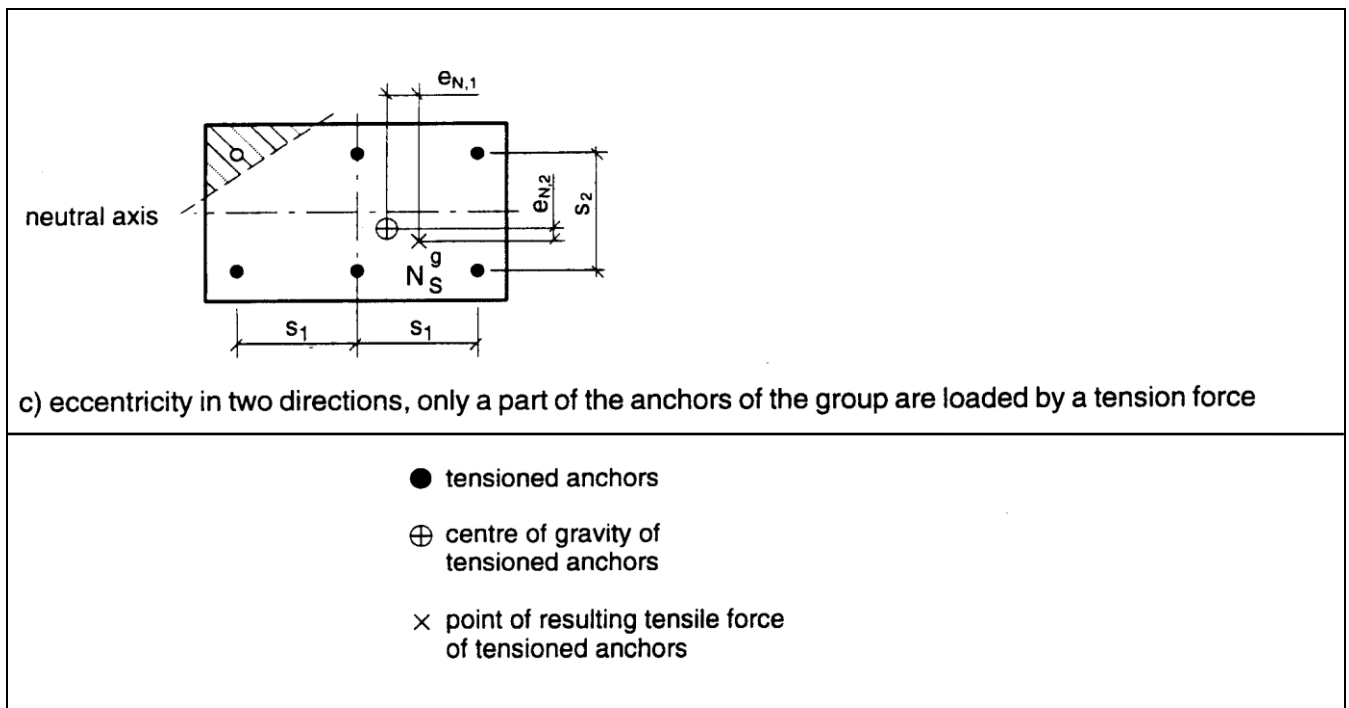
$e_{N,1}$

neutral axis

$e_{N,2}$

$s_2$

$N_S^g$

$s_1$ $s_1$

c) eccentricity in two directions, only a part of the anchors of the group are loaded by a tension force

● tensioned anchors

⊕ centre of gravity of tensioned anchors

× point of resulting tensile force of tensioned anchors